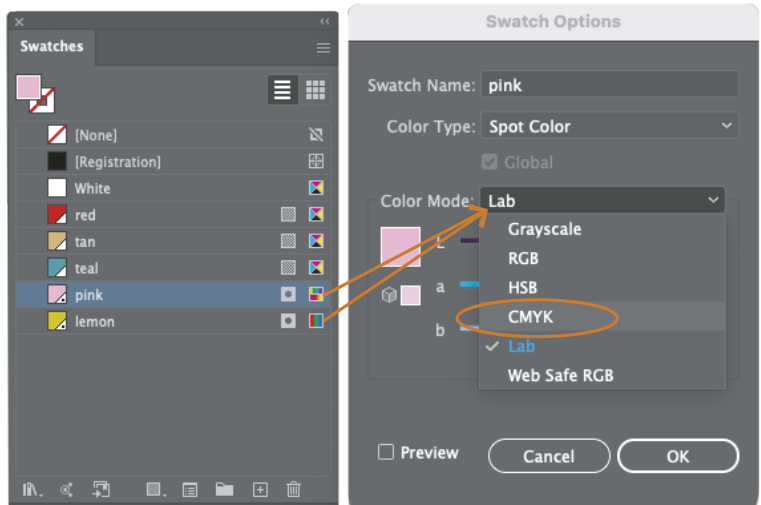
Swatches

[None]
[Registration]
White
red
tan
teal
pink
lemon

Swatch Options

Swatch Name: pink
Color Type: Spot Color
Global
Color Mode: Lab
L
a
b
Grayscale
RGB
HSB
CMYK
Lab
Web Safe RGB

Preview
Cancel
OK